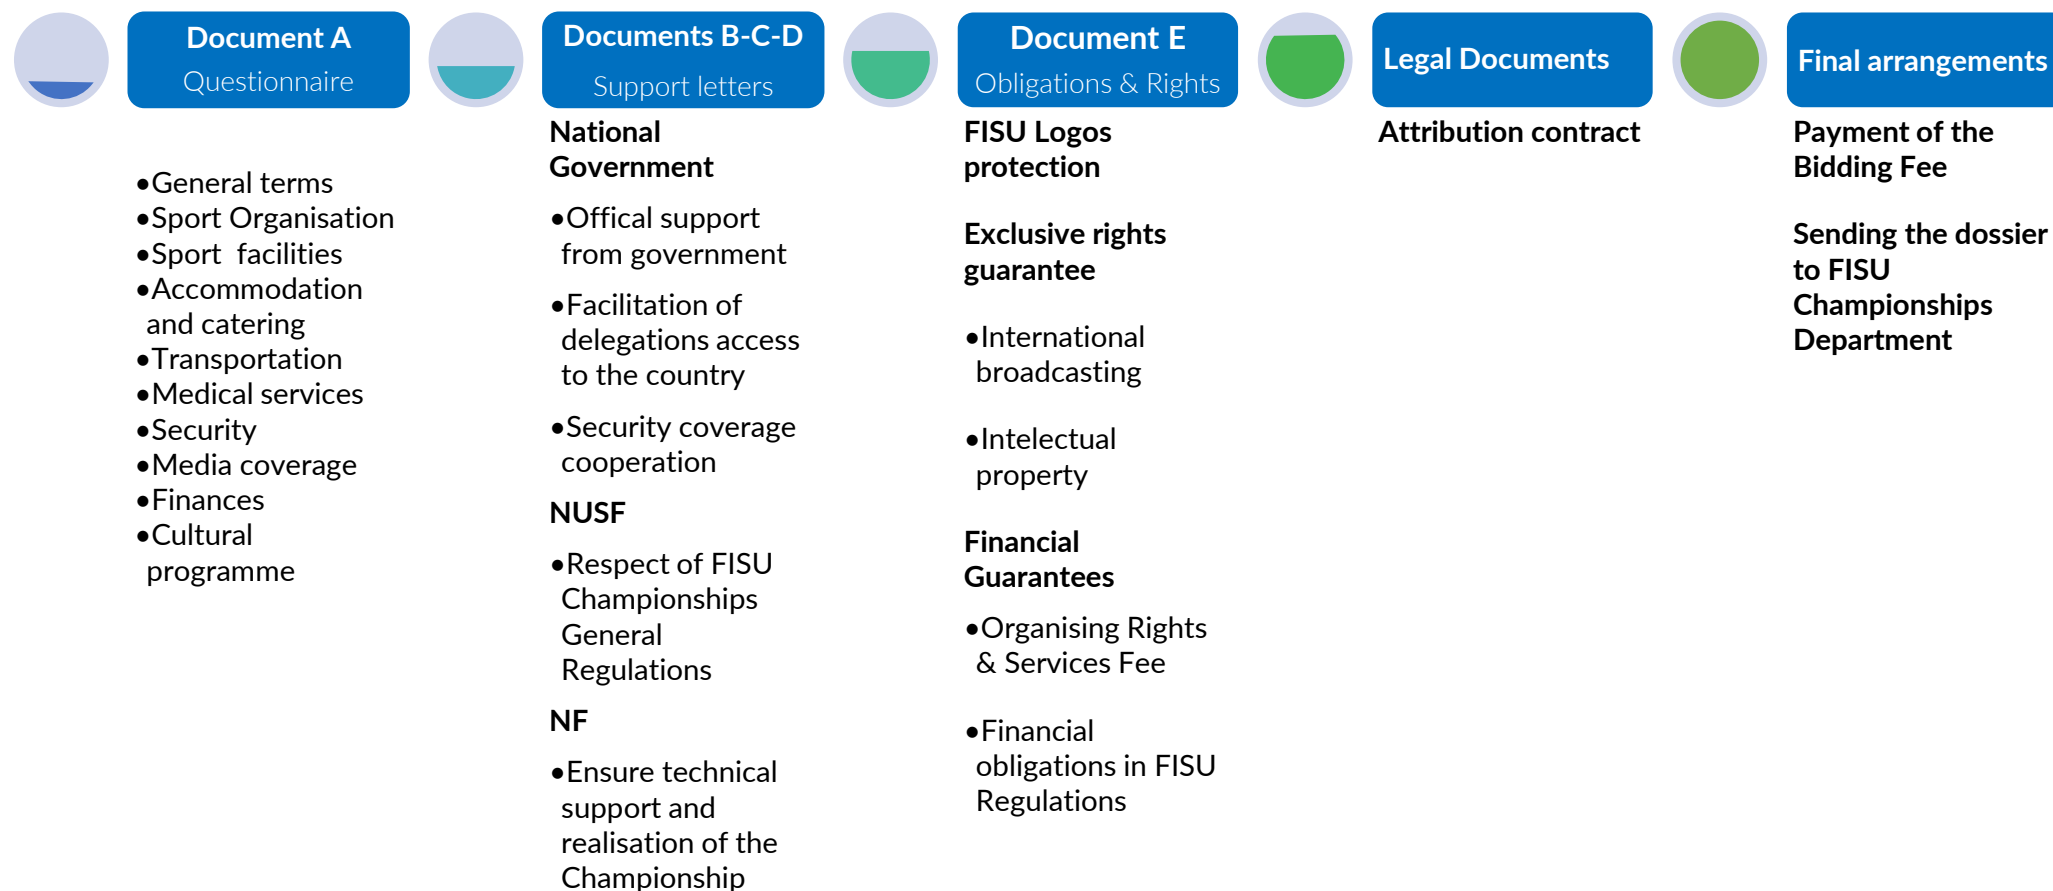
Document A
Questionnaire

•General terms
•Sport Organisation
•Sport facilities
•Accommodation and catering
•Transportation
•Medical services
•Security
•Media coverage
•Finances
•Cultural programme

Documents B-C-D
Support letters

National Government

•Offical support from government

•Facilitation of delegations access to the country

•Security coverage cooperation

NUSF

•Respect of FISU Championships General Regulations

NF

•Ensure technical support and realisation of the Championship

Document E
Obligations & Rights

FISU Logos protection

Exclusive rights guarantee

•International broadcasting

•Intelectual property

Financial Guarantees

•Organising Rights & Services Fee

•Financial obligations in FISU Regulations

Legal Documents

Attribution contract

Final arrangements

Payment of the Bidding Fee

Sending the dossier to FISU Championships Department